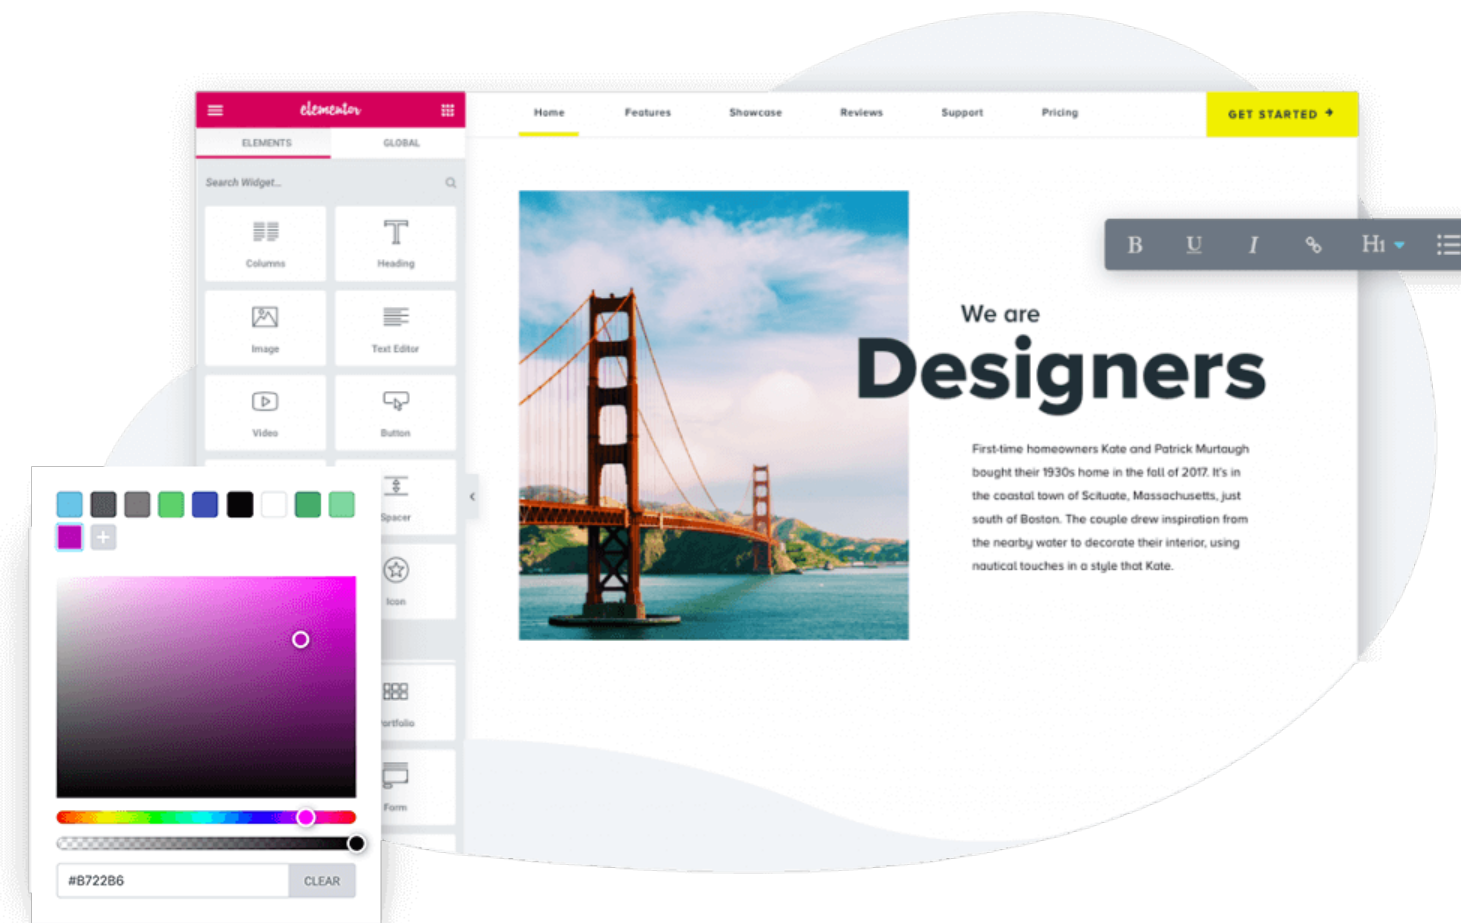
elementor

ELEMENTS GLOBAL

Search Widget...

Columns
Heading
Image
Text Editor
Video
Button
Spacer
Icon
ortfolio
Form

Home Features Showcase Reviews Support Pricing

GET STARTED

B U I H1

We are
Designers

First-time homeowners Kate and Patrick Murtaugh bought their 1930s home in the fall of 2017. It's in the coastal town of Scituate, Massachusetts, just south of Boston. The couple drew inspiration from the nearby water to decorate their interior, using nautical touches in a style that Kate.

#B722B6 CLEAR